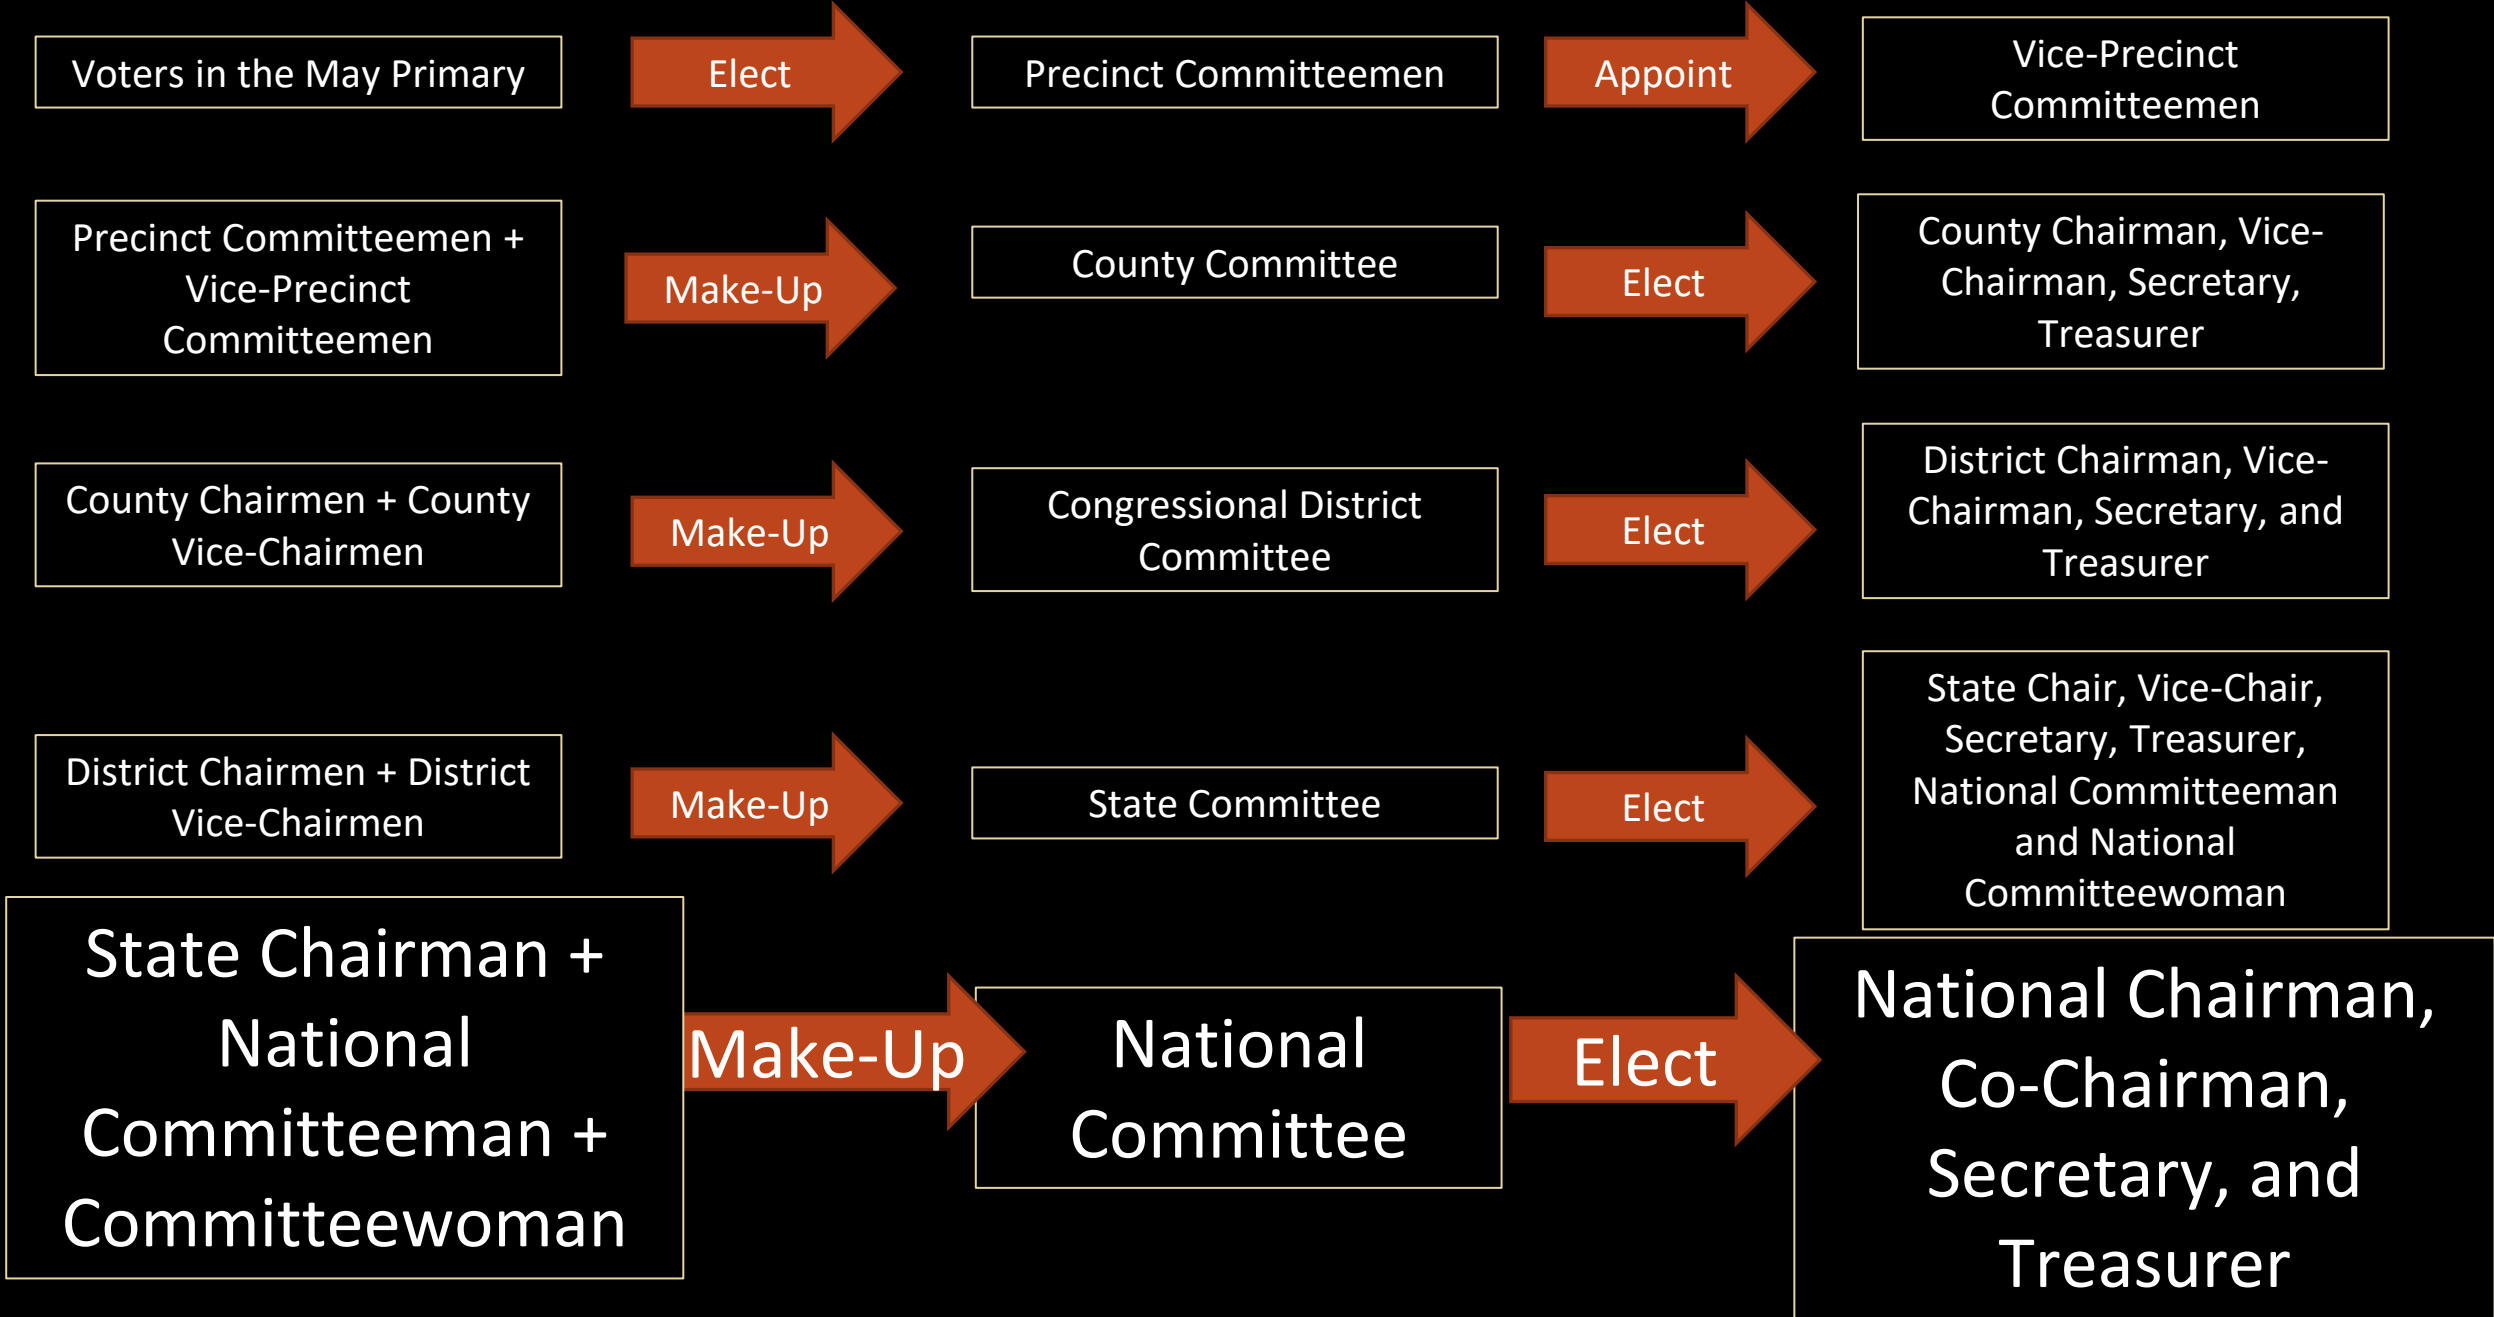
Voters in the May Primary

Elect

Precinct Committeemen

Appoint

Vice-Precinct Committeemen

Precinct Committeemen + Vice-Precinct Committeemen

Make-Up

County Committee

Elect

County Chairman, Vice-Chairman, Secretary, Treasurer

County Chairmen + County Vice-Chairmen

Make-Up

Congressional District Committee

Elect

District Chairman, Vice-Chairman, Secretary, and Treasurer

District Chairmen + District Vice-Chairmen

Make-Up

State Committee

Elect

State Chair, Vice-Chair, Secretary, Treasurer, National Committeeman and National Committeewoman

State Chairman + National Committeeman + Committeewoman

Make-Up

National Committee

Elect

National Chairman, Co-Chairman, Secretary, and Treasurer